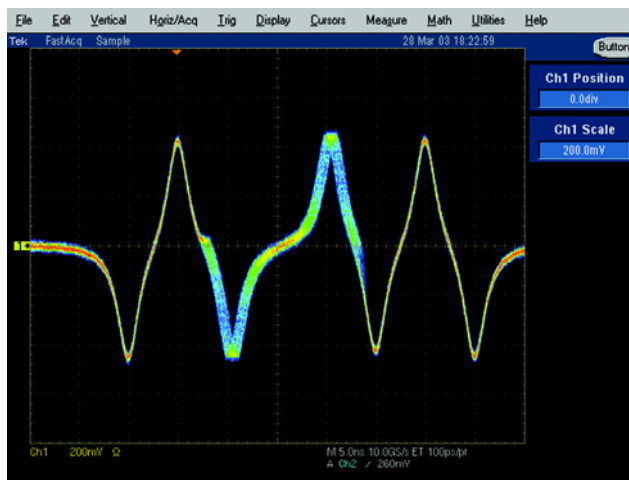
File Edit Vertical Horiz/Acq Trig Display Cursors Measure Math Utilities Help

Tek FastAcq Sample 28 Mar 03 18:22:59

Buttons

Ch1 Position
0.0div

Ch1 Scale
200.0mV

1

Ch1 200mV Ω

M 5.0ns 10.0GS/s ET 100ps/pt
A Ch2 / 260mV